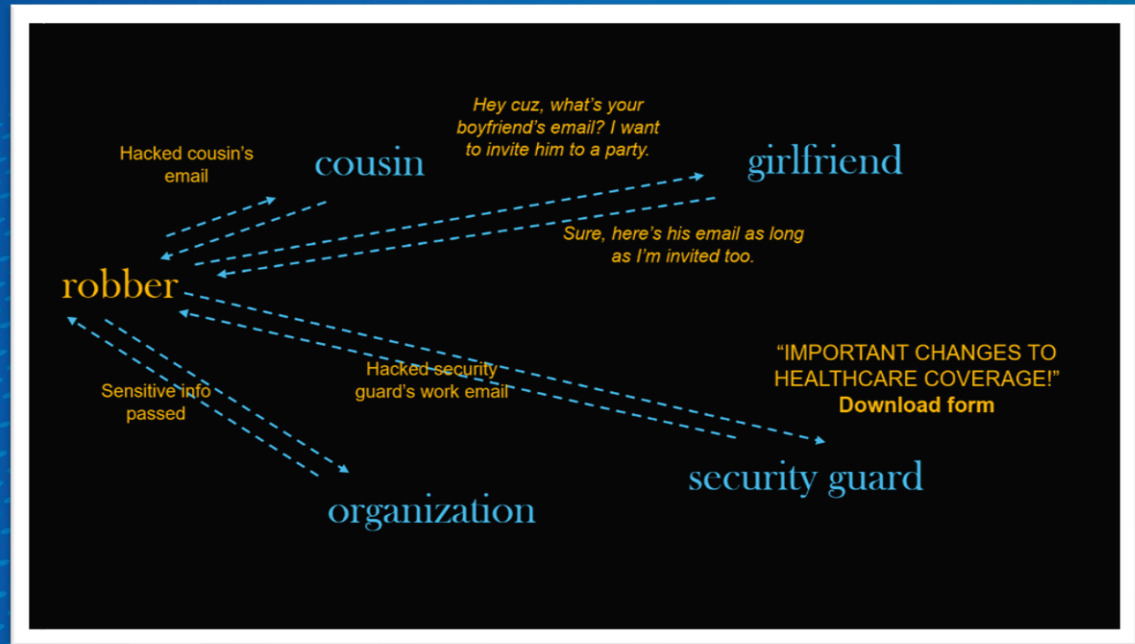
Hacked cousin's email

cousin

Hey cuz, what's your boyfriend's email? I want to invite him to a party.

girlfriend

Sure, here's his email as long as I'm invited too.

robber

"IMPORTANT CHANGES TO HEALTHCARE COVERAGE!"
Download form

Hacked security guard's work email

Sensitive info passed

security guard

organization